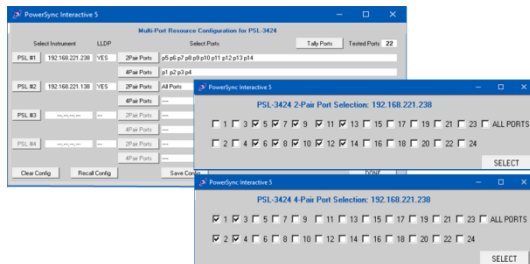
PowerSync Interactive 5

Multi-Port Resource Configuration for PSL-3424

Select Instrument LLDP Select Ports Tally Ports Tested Ports 22

PSL #1 192.168.221.238 YES 2Pair Ports p5 p6 p7 p8 p9 p10 p11 p12 p13 p14

4Pair Ports p1 p2 p3 p4

PSL #2 192.168.221.138 YES 2Pair Ports All Ports

4Pair Ports ---

PSL #3 ---.---.---.--- --- 2Pair Ports ---

4Pair Ports ---

PSL #4 ---.---.---.--- --- 2Pair Ports ---

4Pair Ports ---

Clear Config Recall Config Save Config

DONE

PowerSync Interactive 5

PSL-3424 2-Pair Port Selection: 192.168.221.238

1 3 5 7 9 11 13 15 17 19 21 23 ALL PORTS

2 4 6 8 10 12 14 16 18 20 22 24

SELECT

PowerSync Interactive 5

PSL-3424 4-Pair Port Selection: 192.168.221.238

1 3 5 7 9 11 13 15 17 19 21 23 ALL PORTS

2 4 6 8 10 12 14 16 18 20 22 24

SELECT